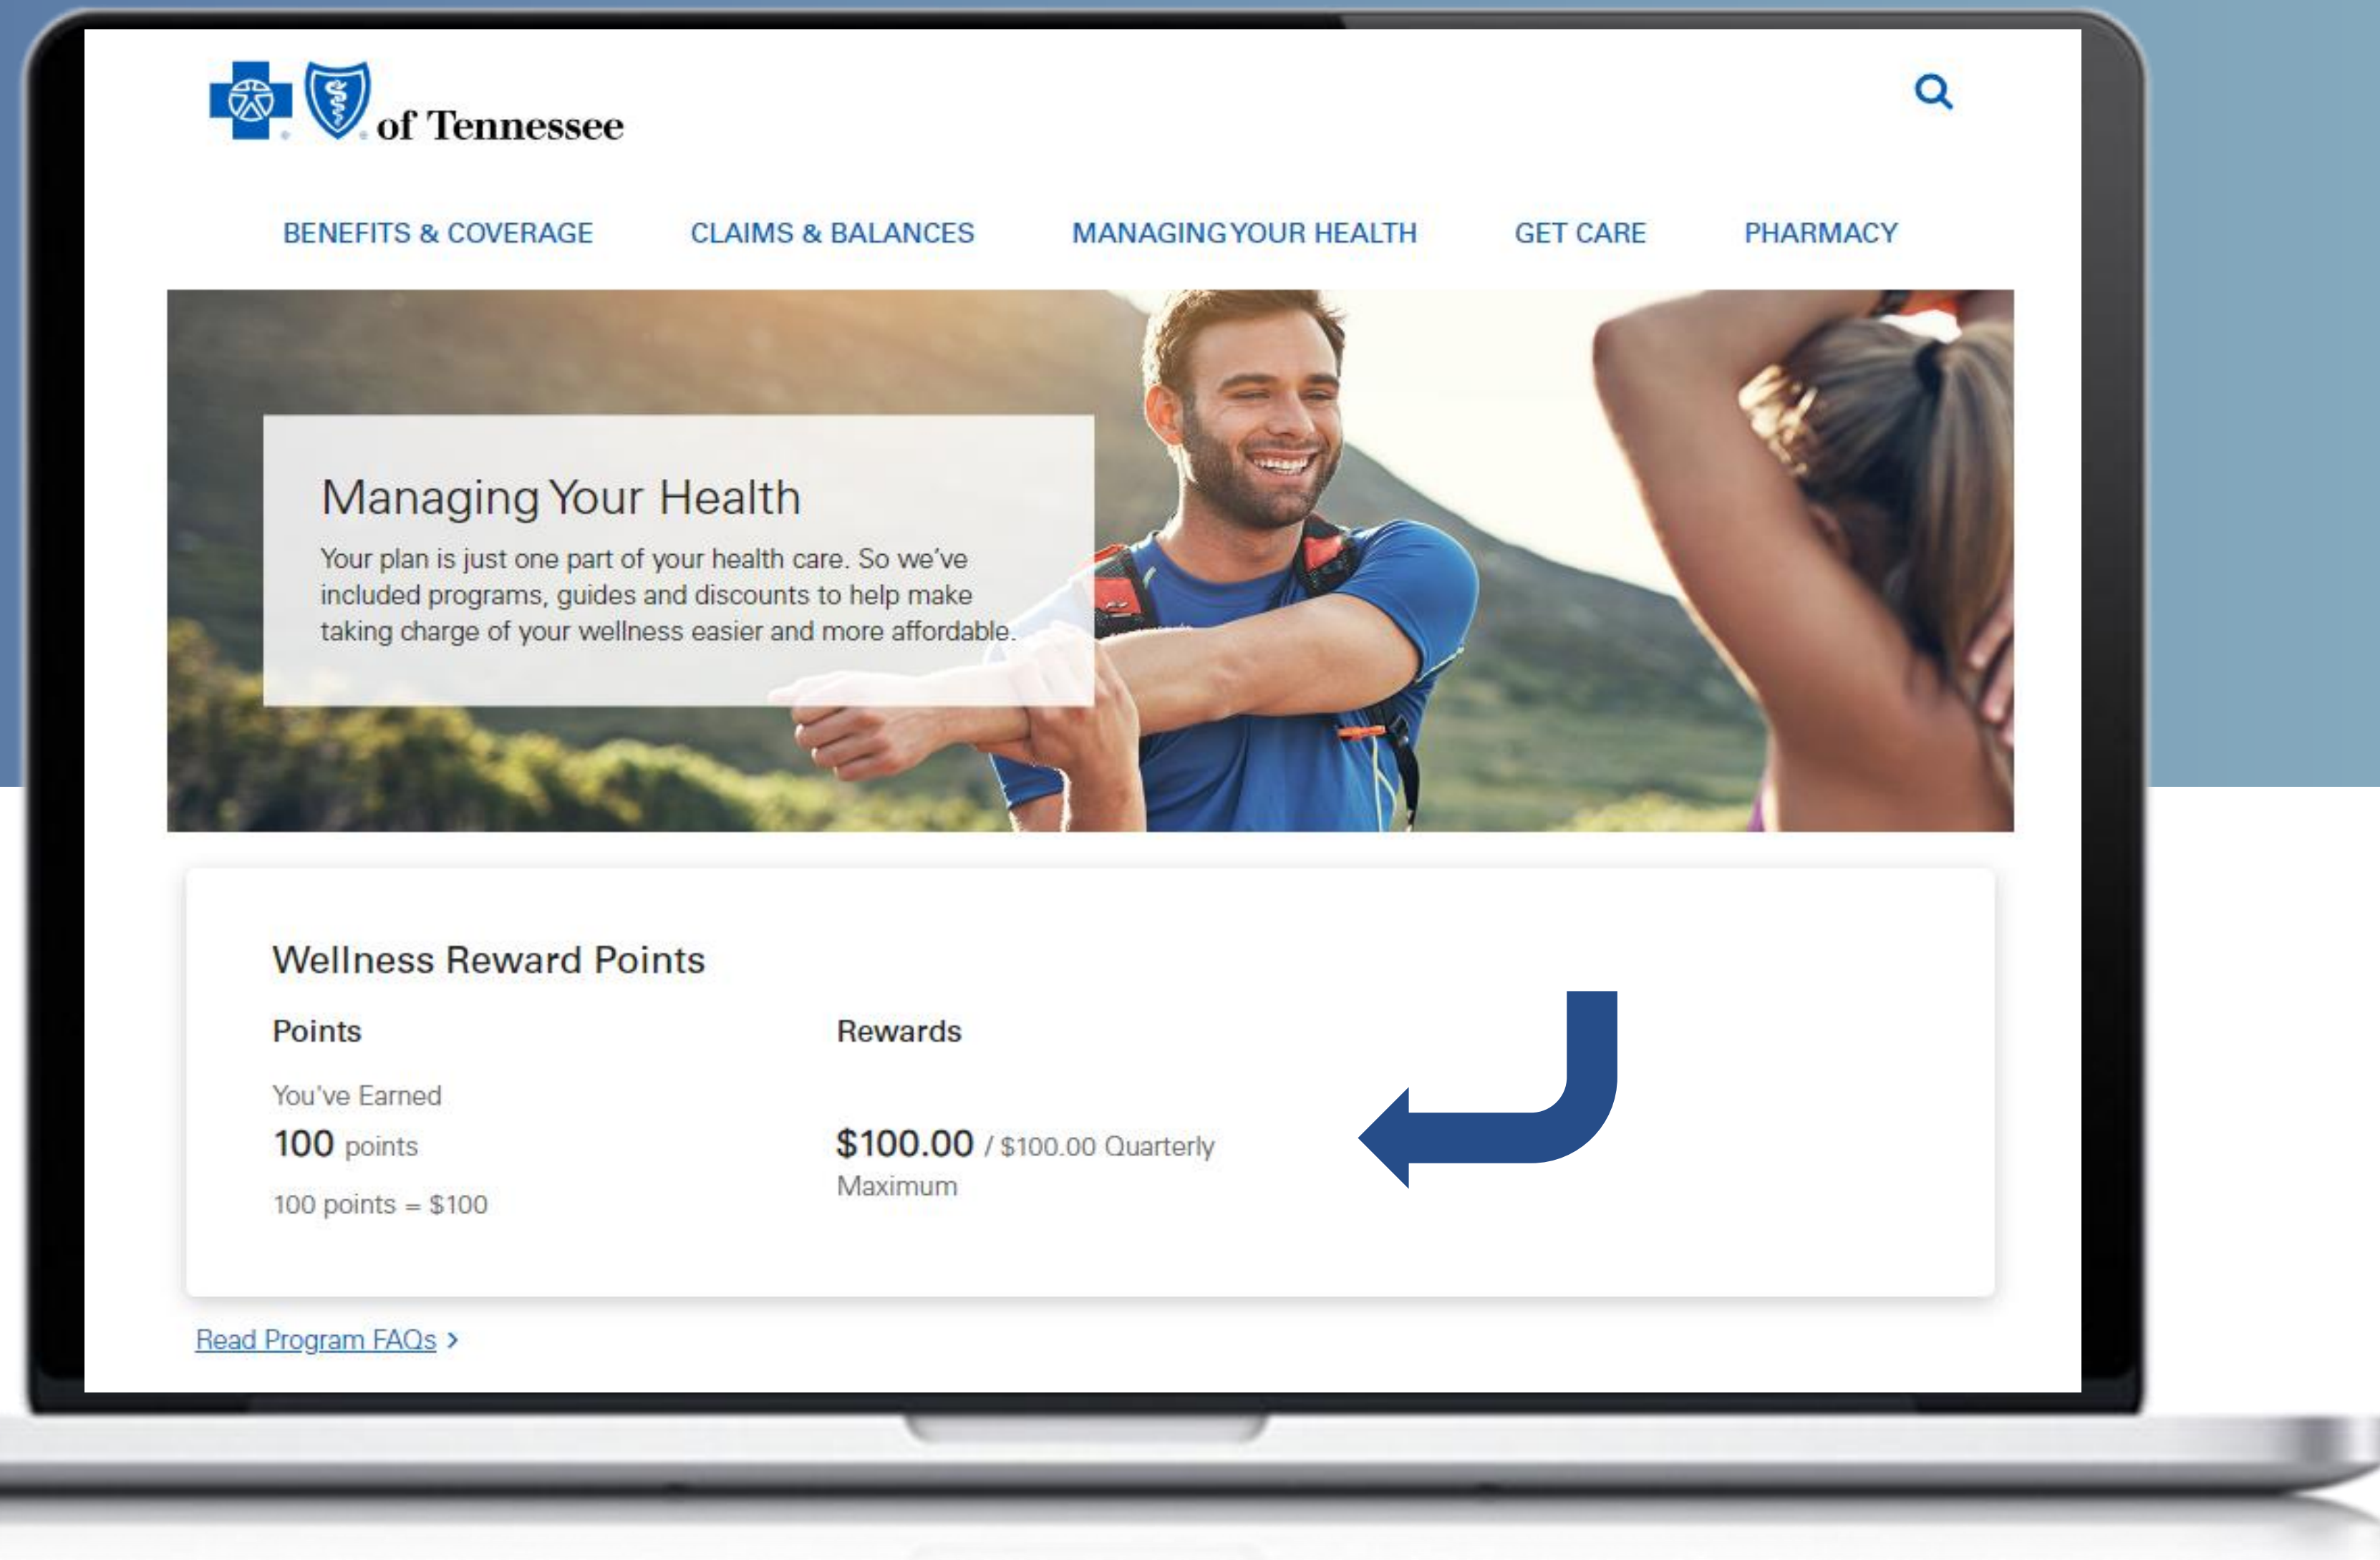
of Tennessee

BENEFITS & COVERAGE CLAIMS & BALANCES MANAGING YOUR HEALTH GET CARE PHARMACY

Managing Your Health

Your plan is just one part of your health care. So we've included programs, guides and discounts to help make taking charge of your wellness easier and more affordable.

Wellness Reward Points

Points

You've Earned

100 points

100 points = $100

Rewards

$100.00 / $100.00 Quarterly Maximum

Read Program FAQs ›